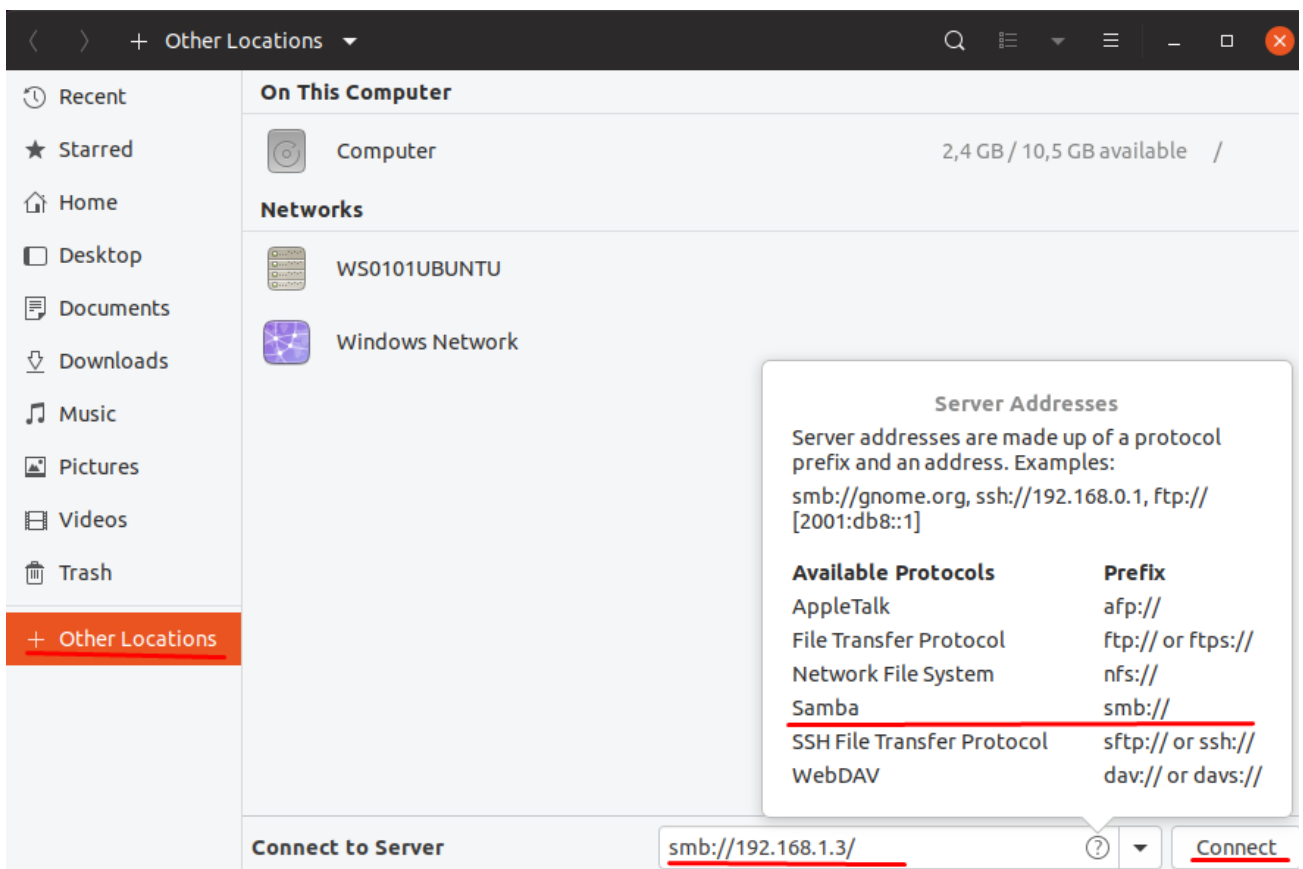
+ Other Locations

Recent
Starred
Home
Desktop
Documents
Downloads
Music
Pictures
Videos
Trash
+ Other Locations

On This Computer

Computer 2,4 GB / 10,5 GB available /

Networks

WS0101UBUNTU

Windows Network

Server Addresses

Server addresses are made up of a protocol prefix and an address. Examples:

smb://gnome.org, ssh://192.168.0.1, ftp://[2001:db8::1]

| Available Protocols | Prefix |
|---|---|
| AppleTalk | afp:// |
| File Transfer Protocol | ftp:// or ftps:// |
| Network File System | nfs:// |
| Samba | smb:// |
| SSH File Transfer Protocol | sftp:// or ssh:// |
| WebDAV | dav:// or davs:// |

Connect to Server smb://192.168.1.3/ Connect